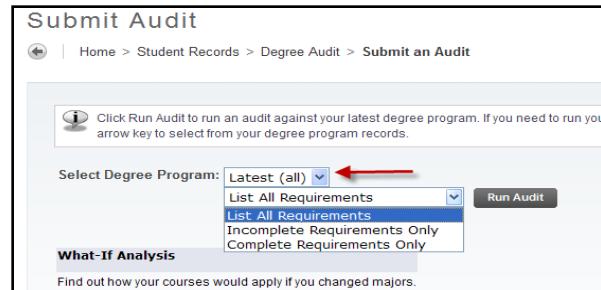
Submit Audit

Home > Student Records > Degree Audit > Submit an Audit

Click Run Audit to run an audit against your latest degree program. If you need to run you arrow key to select from your degree program records.

Select Degree Program: Latest (all)

List All Requirements

Run Audit

List All Requirements
Incomplete Requirements Only
Complete Requirements Only

What-If Analysis

Find out how your courses would apply if you changed majors.